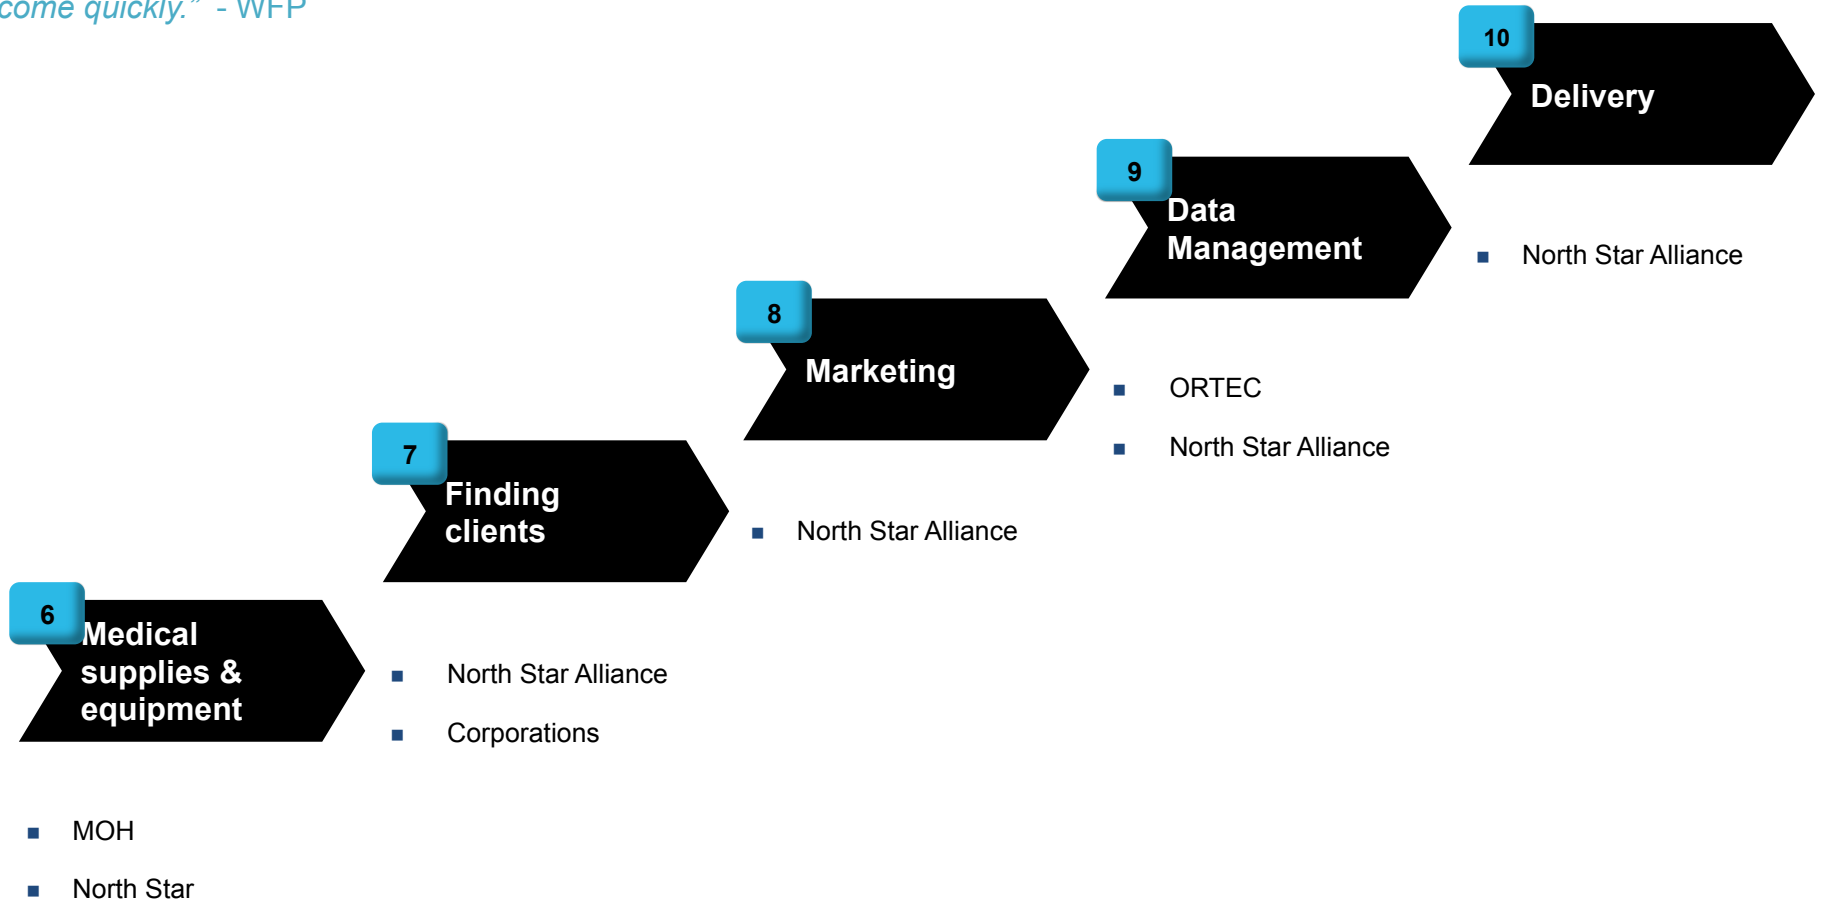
come quickly." - WFP

10 Delivery

9 Data Management

▪ North Star Alliance

8 Marketing

▪ ORTEC

▪ North Star Alliance

7 Finding clients

▪ North Star Alliance

6 Medical supplies & equipment

▪ North Star Alliance

▪ Corporations

▪ MOH

▪ North Star